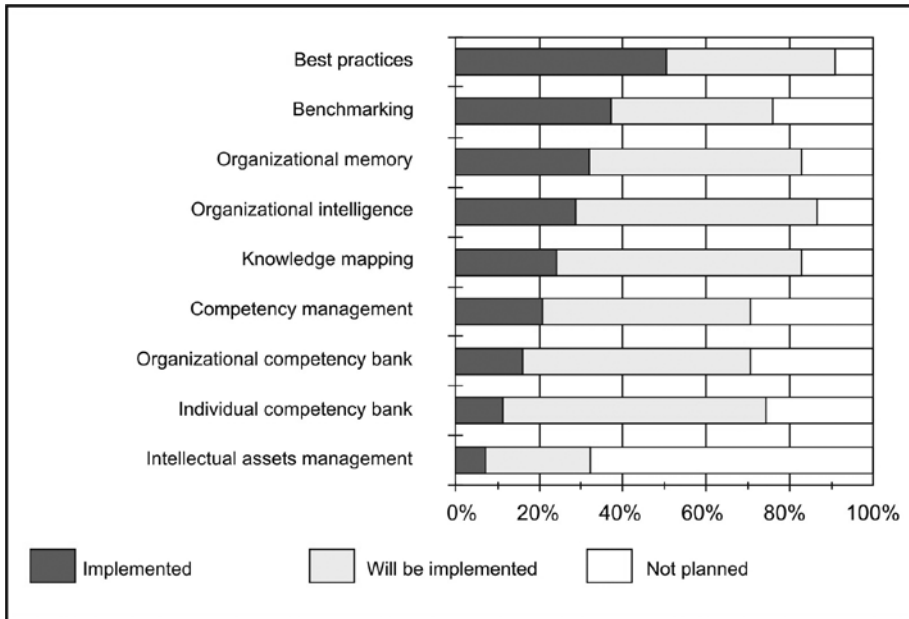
Best practices
Benchmarking
Organizational memory
Organizational intelligence
Knowledge mapping
Competency management
Organizational competency bank
Individual competency bank
Intellectual assets management

0%
20%
40%
60%
80%
100%

Implemented
Will be implemented
Not planned